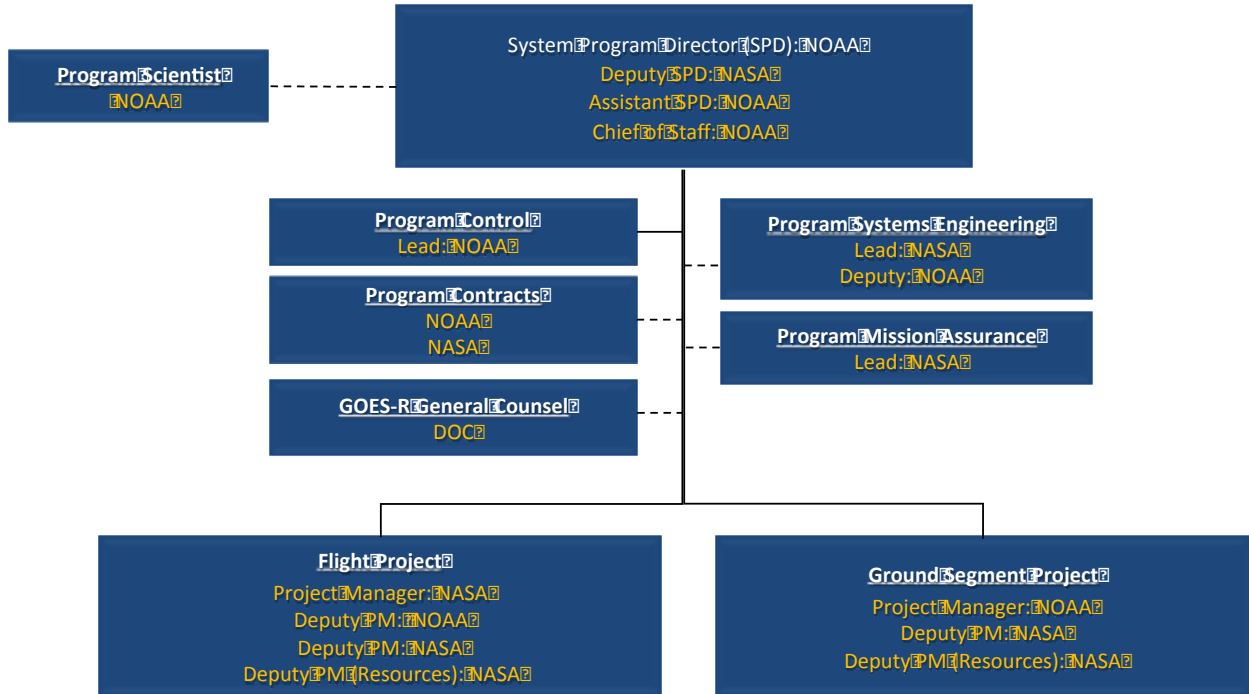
Program Scientist
NOAA

System Program Director (SPD): NOAA
Deputy SPD: NASA
Assistant SPD: NOAA
Chief of Staff: NOAA

Program Control
Lead: NOAA

Program Contracts
NOAA
NASA

GOES-R General Counsel
DOC

Program Systems Engineering
Lead: NASA
Deputy: NOAA

Program Mission Assurance
Lead: NASA

Flight Project
Project Manager: NASA
Deputy PM: NOAA
Deputy PM: NASA
Deputy PM (Resources): NASA

Ground Segment Project
Project Manager: NOAA
Deputy PM: NASA
Deputy PM (Resources): NASA